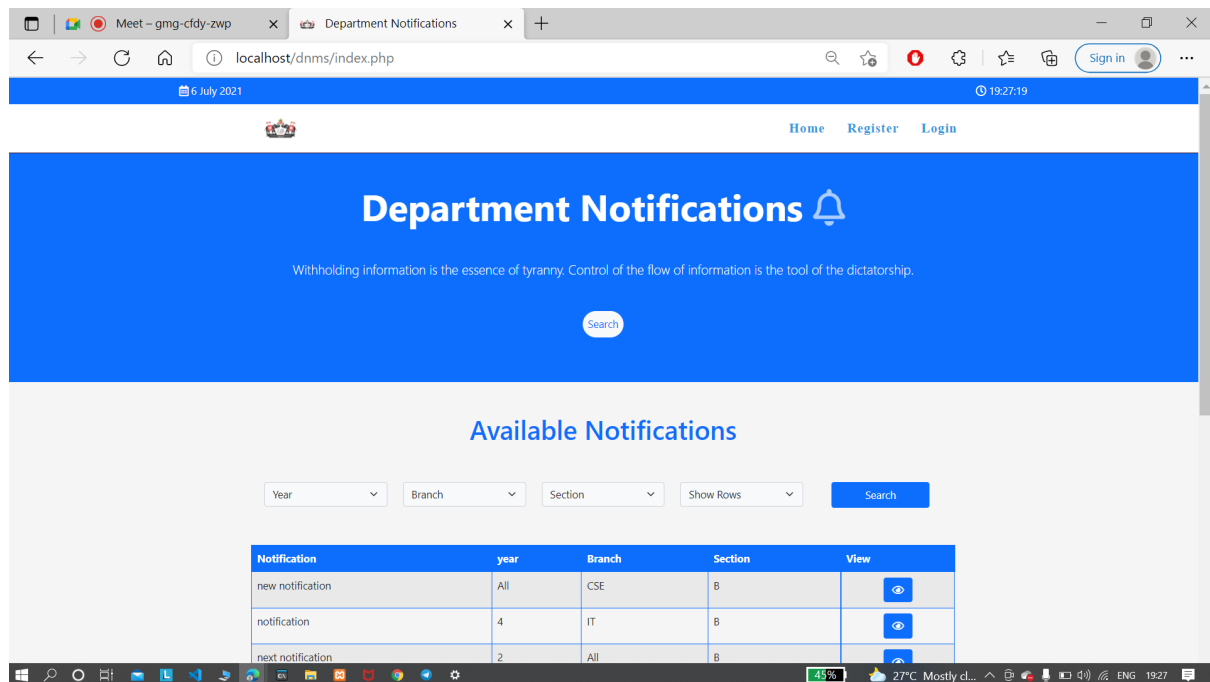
Meet – gmg-cfdy-zwp
Department Notifications

localhost/dnms/index.php

Sign in

6 July 2021
19:27:19

Home Register Login

Department Notifications

Withholding information is the essence of tyranny. Control of the flow of information is the tool of the dictatorship.

Search

Available Notifications

Year
Branch
Section
Show Rows
Search

| Notification | year | Branch | Section | View |
|---|---|---|---|---|
| new notification | All | CSE | B | |
| notification | 4 | IT | B | |
| next notification | 2 | All | B | |

45%
27°C Mostly cl...
ENG 19:27